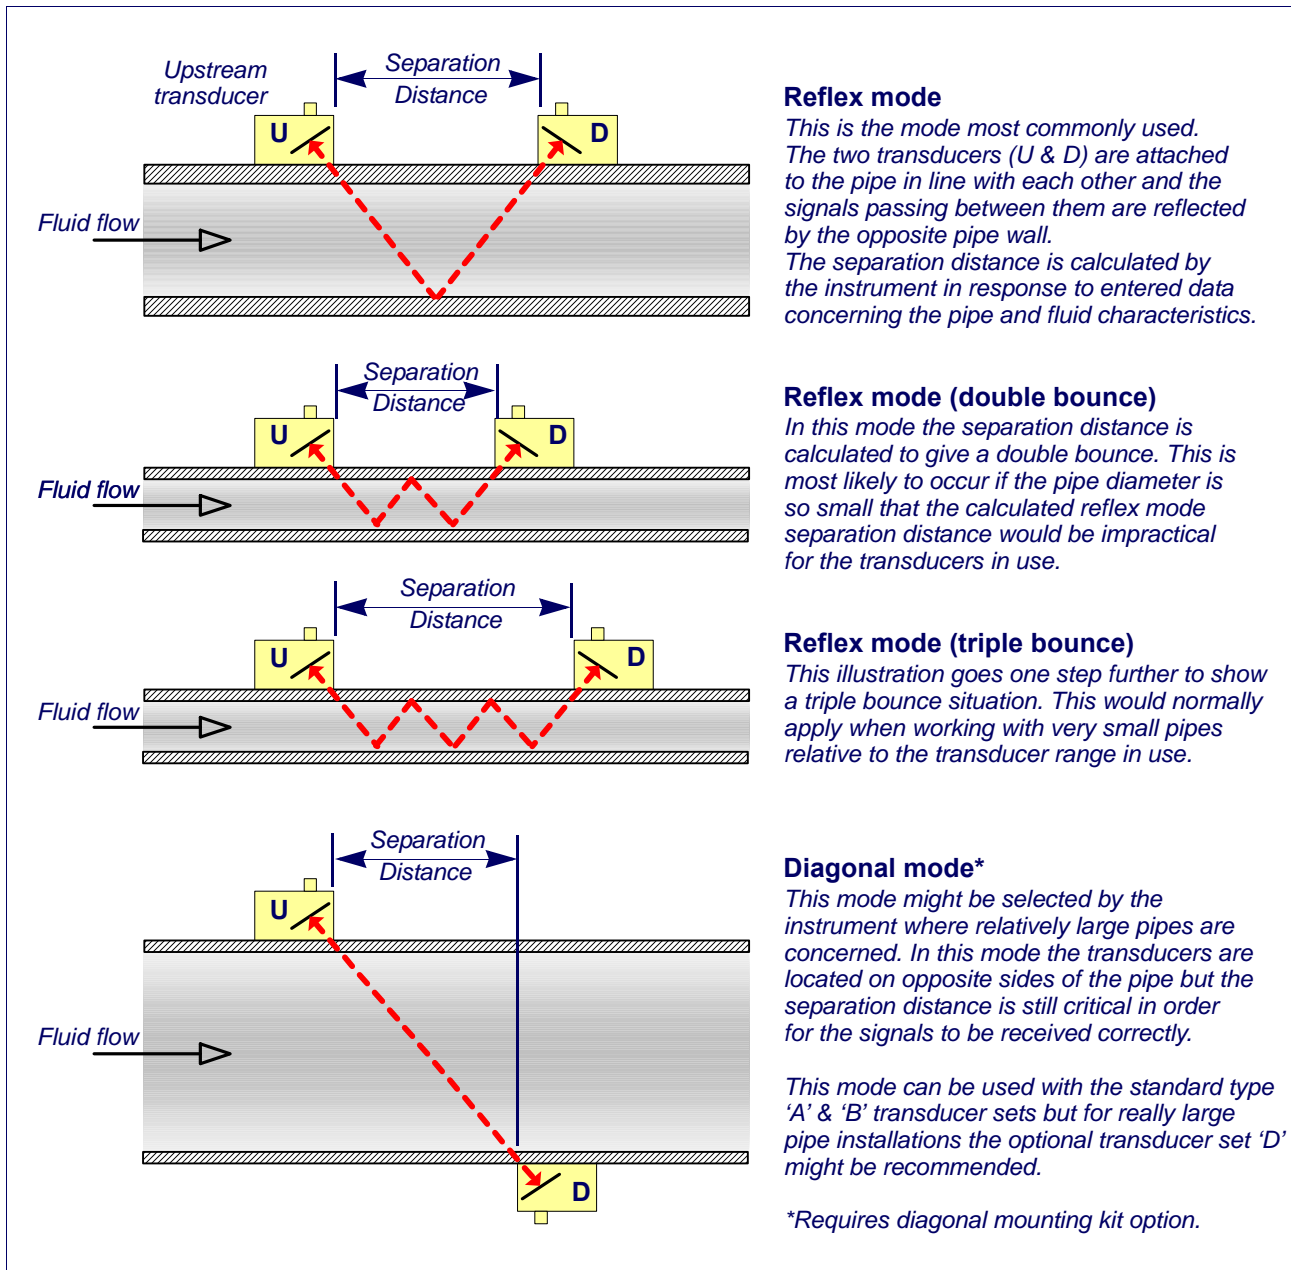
Upstream transducer

Separation Distance

U

D

Fluid flow

**Reflex mode**
This is the mode most commonly used. The two transducers (U & D) are attached to the pipe in line with each other and the signals passing between them are reflected by the opposite pipe wall.
The separation distance is calculated by the instrument in response to entered data concerning the pipe and fluid characteristics.

Separation Distance

U

D

Fluid flow

**Reflex mode (double bounce)**
In this mode the separation distance is calculated to give a double bounce. This is most likely to occur if the pipe diameter is so small that the calculated reflex mode separation distance would be impractical for the transducers in use.

Separation Distance

U

D

Fluid flow

**Reflex mode (triple bounce)**
This illustration goes one step further to show a triple bounce situation. This would normally apply when working with very small pipes relative to the transducer range in use.

Separation Distance

U

Fluid flow

D

**Diagonal mode***
This mode might be selected by the instrument where relatively large pipes are concerned. In this mode the transducers are located on opposite sides of the pipe but the separation distance is still critical in order for the signals to be received correctly.

This mode can be used with the standard type 'A' & 'B' transducer sets but for really large pipe installations the optional transducer set 'D' might be recommended.

*Requires diagonal mounting kit option.